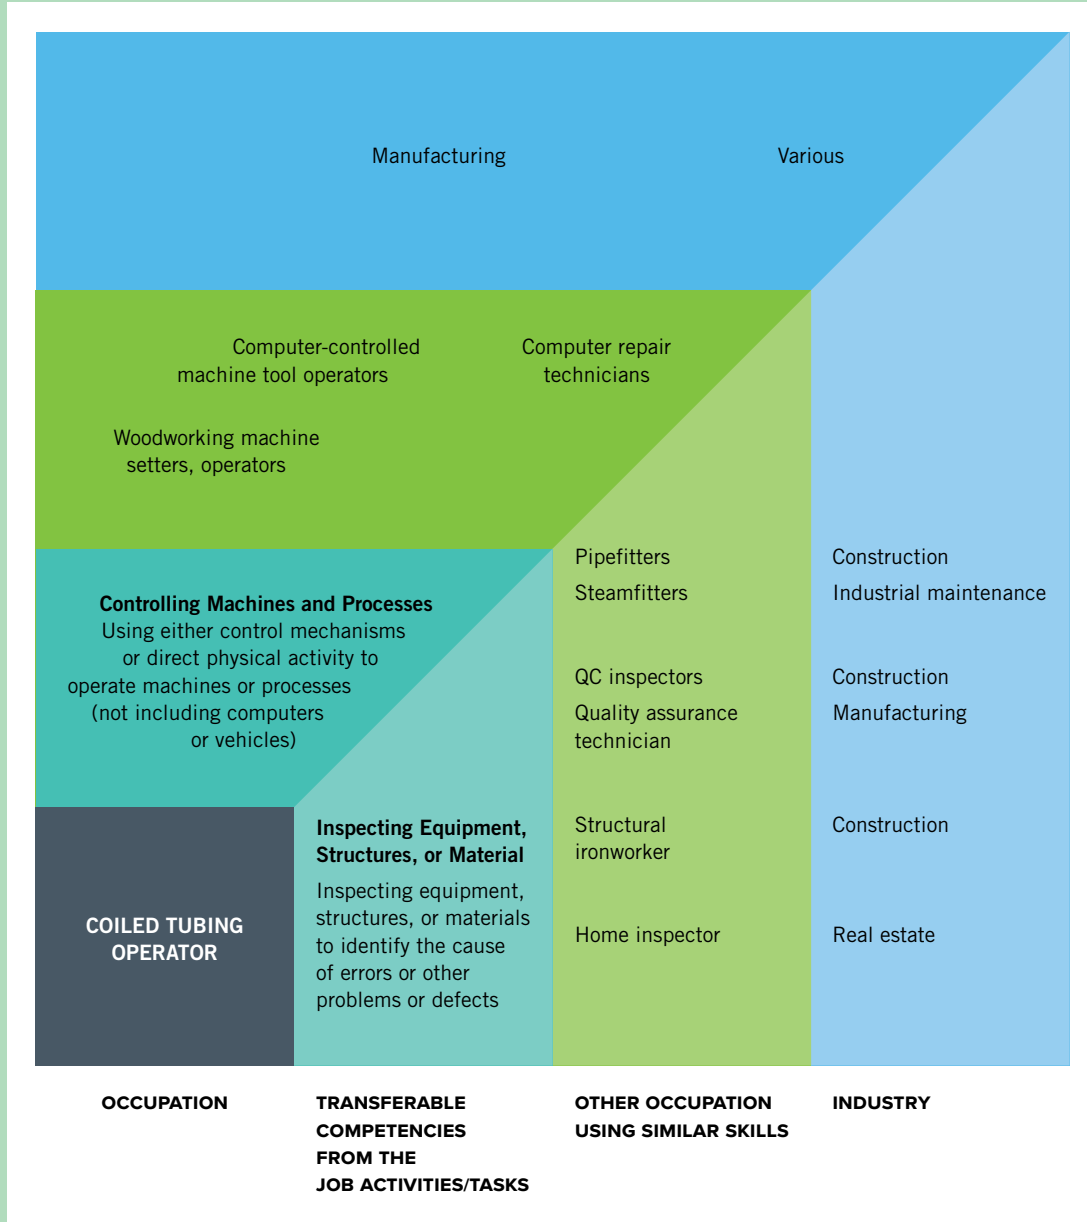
Manufacturing

Various

Computer-controlled machine tool operators

Computer repair technicians

Woodworking machine setters, operators

Controlling Machines and Processes
Using either control mechanisms or direct physical activity to operate machines or processes (not including computers or vehicles)

Pipefitters
Steamfitters

Construction
Industrial maintenance

QC inspectors
Quality assurance technician

Construction
Manufacturing

COILED TUBING OPERATOR

Inspecting Equipment, Structures, or Material
Inspecting equipment, structures, or materials to identify the cause of errors or other problems or defects

Structural ironworker

Construction

Home inspector

Real estate

OCCUPATION

TRANSFERABLE COMPETENCIES FROM THE JOB ACTIVITIES/TASKS

OTHER OCCUPATION USING SIMILAR SKILLS

INDUSTRY